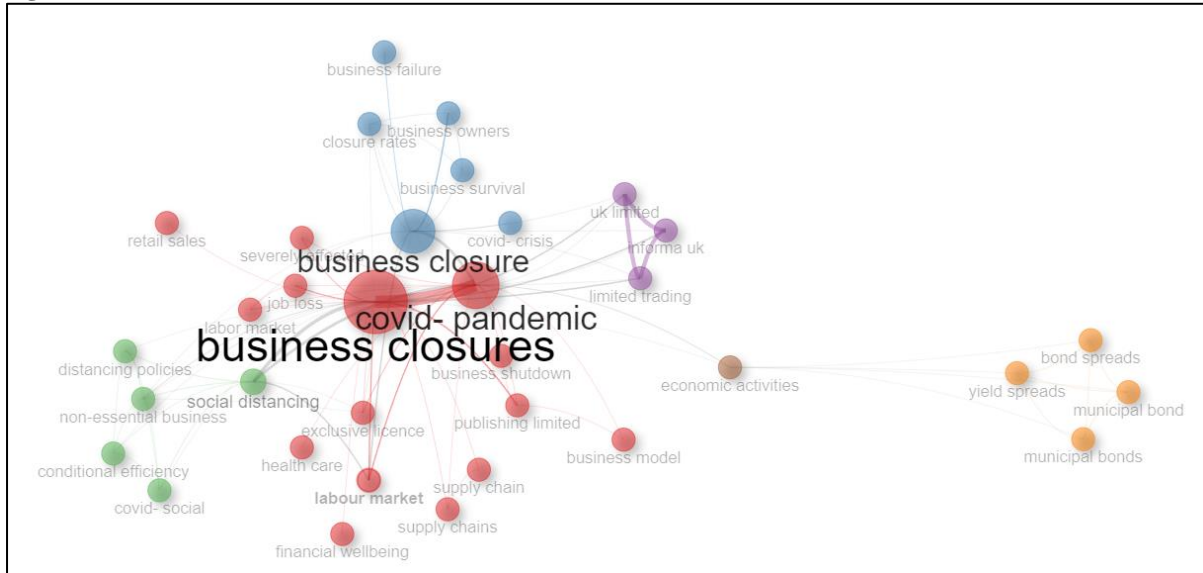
business failure
business owners
closure rates
business survival
retail sales
severely affected
covid- crisis
uk limited
informa uk
business closure
limited trading
job loss
labor market
covid- pandemic
business closures
distancing policies
business shutdown
economic activities
bond spreads
yield spreads
municipal bond
non-essential business
social distancing
exclusive licence
publishing limited
conditional efficiency
health care
business model
municipal bonds
covid- social
labour market
supply chain
supply chains
financial wellbeing